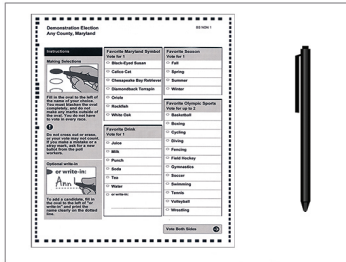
Demonstration Election
Any County, Maryland

BS NON 1

Instructions

Making Selections

Fill in the oval to the left of the name of your choice. You must blacken the oval completely, and do not make any marks outside of the oval. You do not have to vote in every race.

Do not cross out or erase, or your vote may not count. If you make a mistake or a stray mark, ask for a new ballot from the poll workers.

Optional write-in

or write-in:

Ann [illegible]

To add a candidate, fill in the oval to the left of "or write-in" and print the name clearly on the dotted line.

Favorite Maryland Symbol
Vote for 1
Black-Eyed Susan
Calico Cat
Chesapeake Bay Retriever
Diamondback Terrapin
Oriole
Rockfish
White Oak

Favorite Drink
Vote for 1
Juice
Milk
Punch
Soda
Tea
Water
or write-in:

Favorite Season
Vote for 1
Fall
Spring
Summer
Winter

Favorite Olympic Sports
Vote for up to 2
Basketball
Boxing
Cycling
Diving
Fencing
Field Hockey
Gymnastics
Soccer
Swimming
Tennis
Volleyball
Wrestling

Vote Both Sides